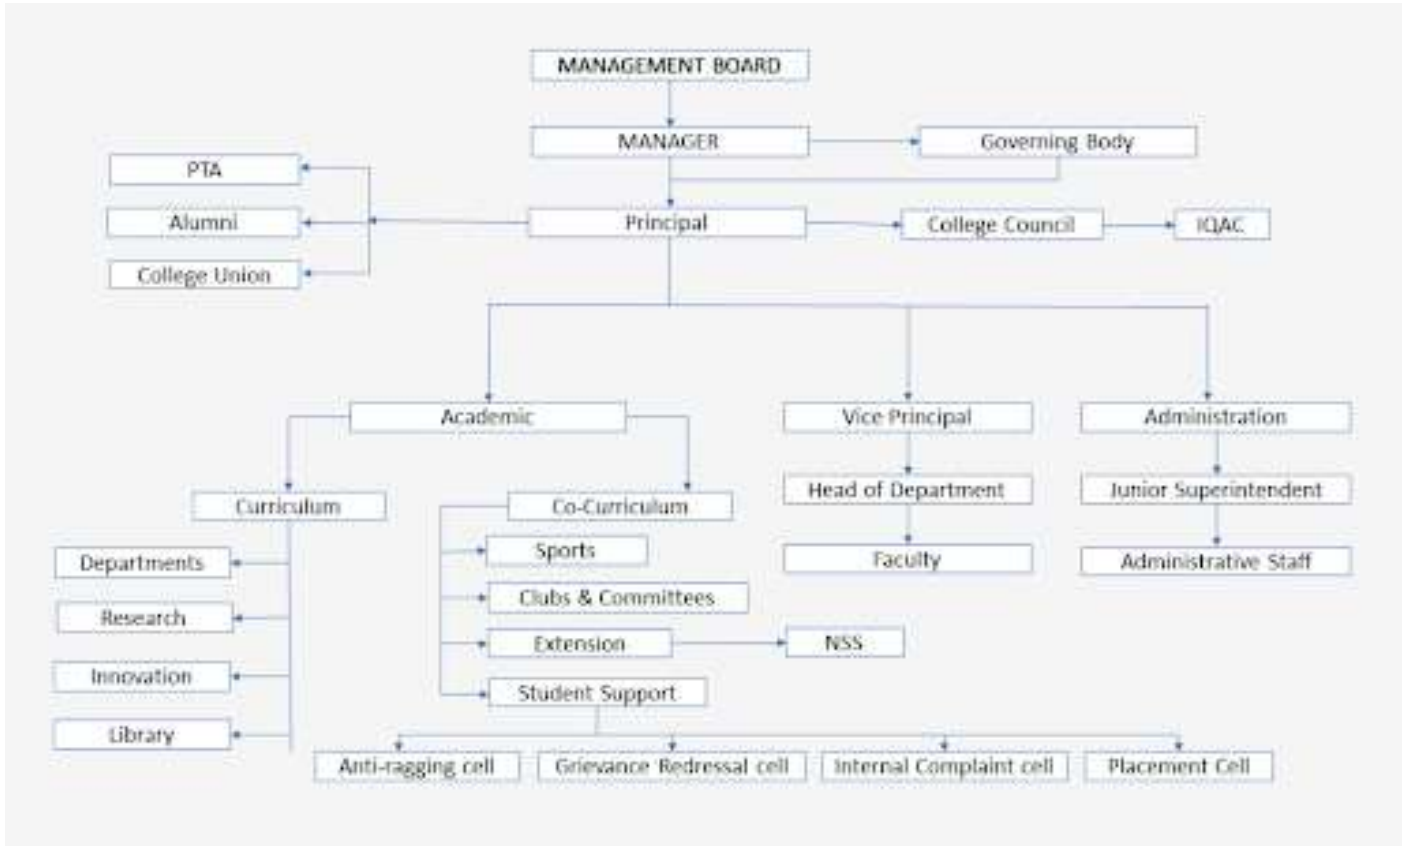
MANAGEMENT BOARD

MANAGER

Governing Body

PTA

Alumni

College Union

Principal

College Council

IQAC

Academic

Vice Principal

Administration

Curriculum

Co-Curriculum

Head of Department

Junior Superintendent

Departments

Sports

Faculty

Administrative Staff

Research

Clubs & Committees

Innovation

Extension

NSS

Library

Student Support

Anti-ragging cell

Grievance Redressal cell

Internal Complaint cell

Placement Cell